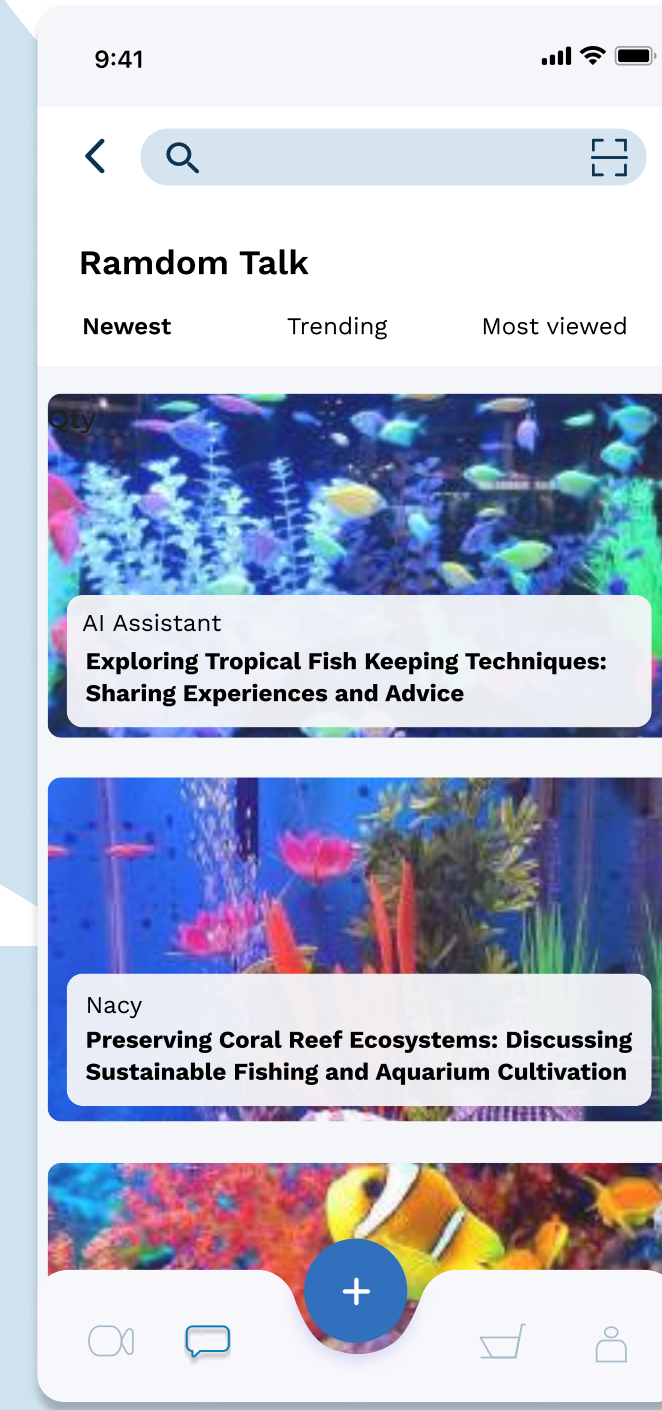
9:41

Ramdom Talk

Newest Trending Most viewed

Qty

AI Assistant
Exploring Tropical Fish Keeping Techniques: Sharing Experiences and Advice

Nacy
Preserving Coral Reef Ecosystems: Discussing Sustainable Fishing and Aquarium Cultivation

+